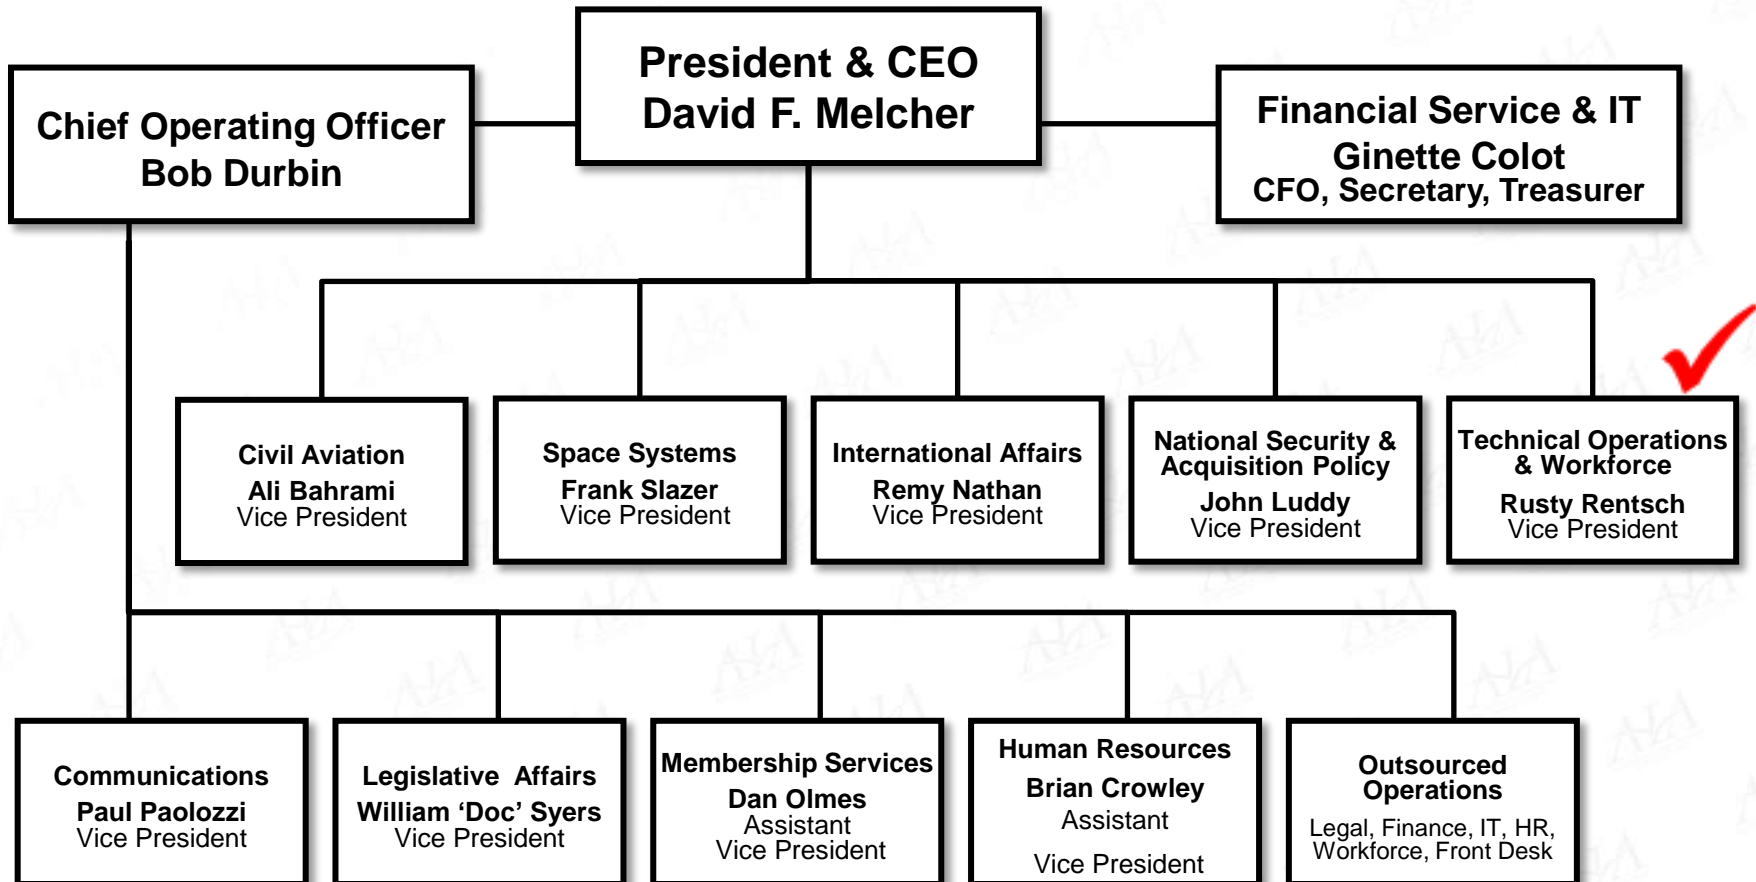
President & CEO
David F. Melcher

Chief Operating Officer
Bob Durbin

Financial Service & IT
Ginette Colot
CFO, Secretary, Treasurer

Civil Aviation
Ali Bahrami
Vice President

Space Systems
Frank Slazer
Vice President

International Affairs
Remy Nathan
Vice President

National Security & Acquisition Policy
John Luddy
Vice President

Technical Operations & Workforce
Rusty Rentsch
Vice President

Communications
Paul Paolozzi
Vice President

Legislative Affairs
William 'Doc' Syers
Vice President

Membership Services
Dan Olmes
Assistant
Vice President

Human Resources
Brian Crowley
Assistant
Vice President

Outsourced Operations
Legal, Finance, IT, HR, Workforce, Front Desk